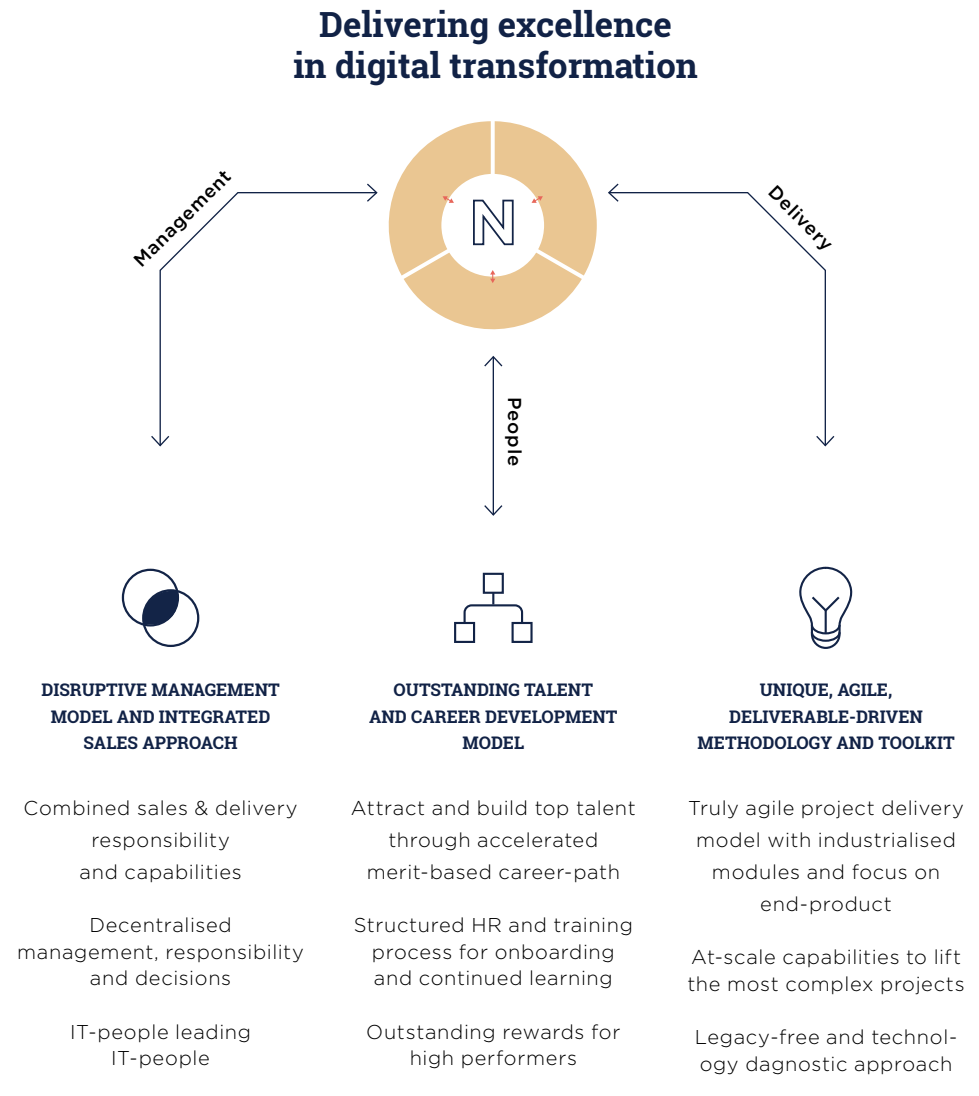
Delivering excellence in digital transformation

Management

Delivery

N

People

DISRUPTIVE MANAGEMENT MODEL AND INTEGRATED SALES APPROACH

Combined sales & delivery responsibility and capabilities

Decentralised management, responsibility and decisions

IT-people leading IT-people

OUTSTANDING TALENT AND CAREER DEVELOPMENT MODEL

Attract and build top talent through accelerated merit-based career-path

Structured HR and training process for onboarding and continued learning

Outstanding rewards for high performers

UNIQUE, AGILE, DELIVERABLE-DRIVEN METHODOLOGY AND TOOLKIT

Truly agile project delivery model with industrialised modules and focus on end-product

At-scale capabilities to lift the most complex projects

Legacy-free and technology diagnostic approach